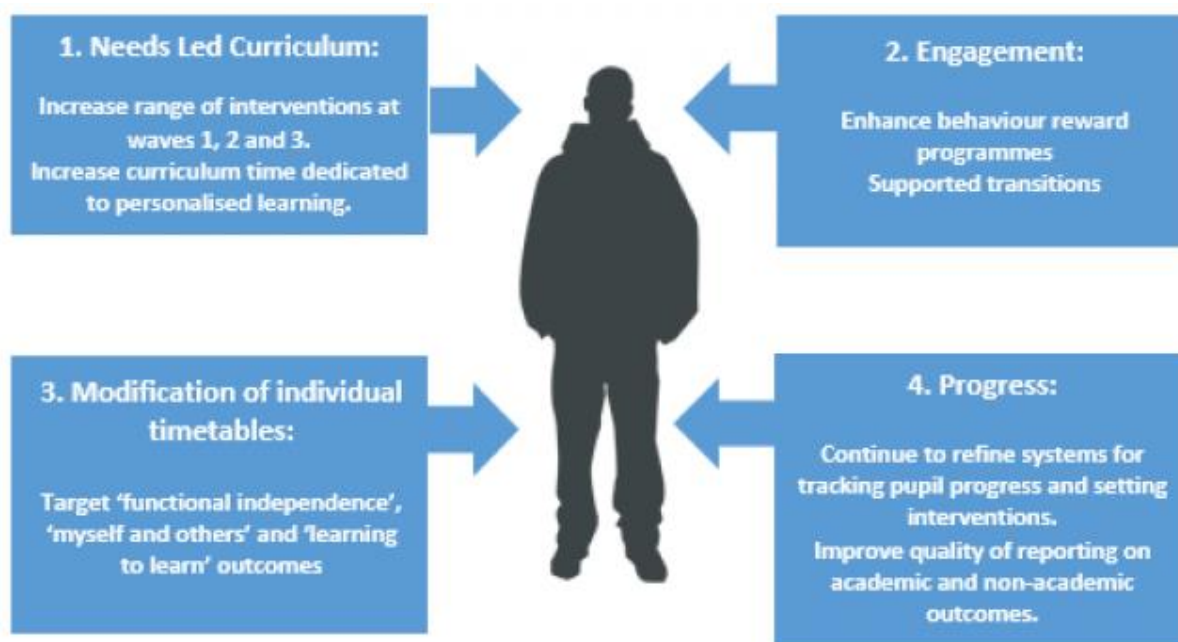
1. Needs Led Curriculum:

Increase range of interventions at waves 1, 2 and 3.
Increase curriculum time dedicated to personalised learning.

2. Engagement:

Enhance behaviour reward programmes
Supported transitions

3. Modification of individual timetables:

Target 'functional independence', 'myself and others' and 'learning to learn' outcomes

4. Progress:

Continue to refine systems for tracking pupil progress and setting interventions.
Improve quality of reporting on academic and non-academic outcomes.